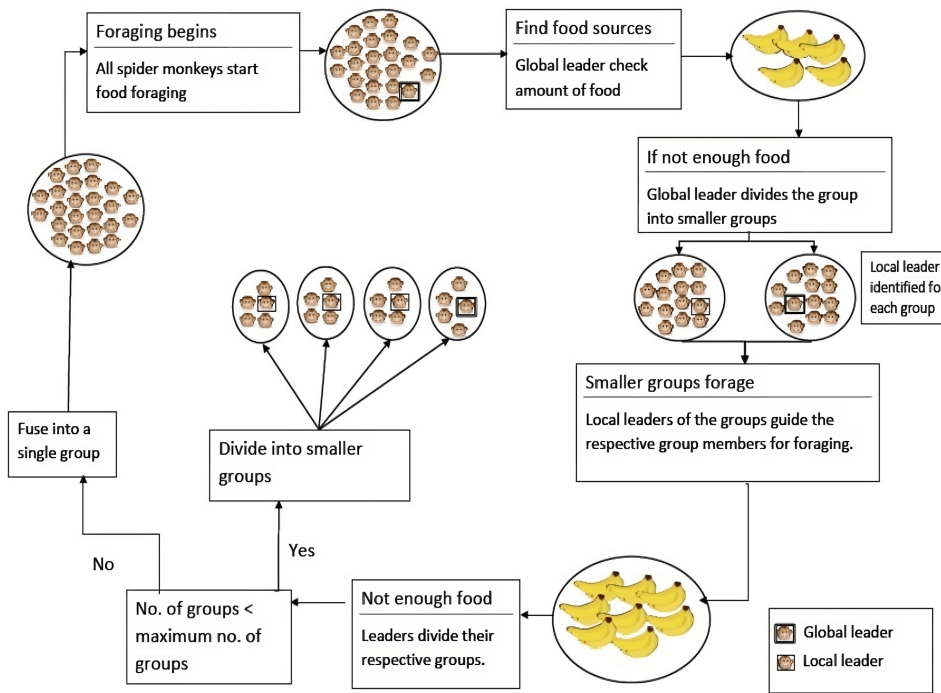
Foraging begins

All spider monkeys start food foraging

Find food sources

Global leader check amount of food

If not enough food

Global leader divides the group into smaller groups

Local leader identified fo each group

Smaller groups forage

Local leaders of the groups guide the respective group members for foraging.

Not enough food

Leaders divide their respective groups.

No. of groups < maximum no. of groups

Yes

No

Divide into smaller groups

Fuse into a single group

Global leader

Local leader